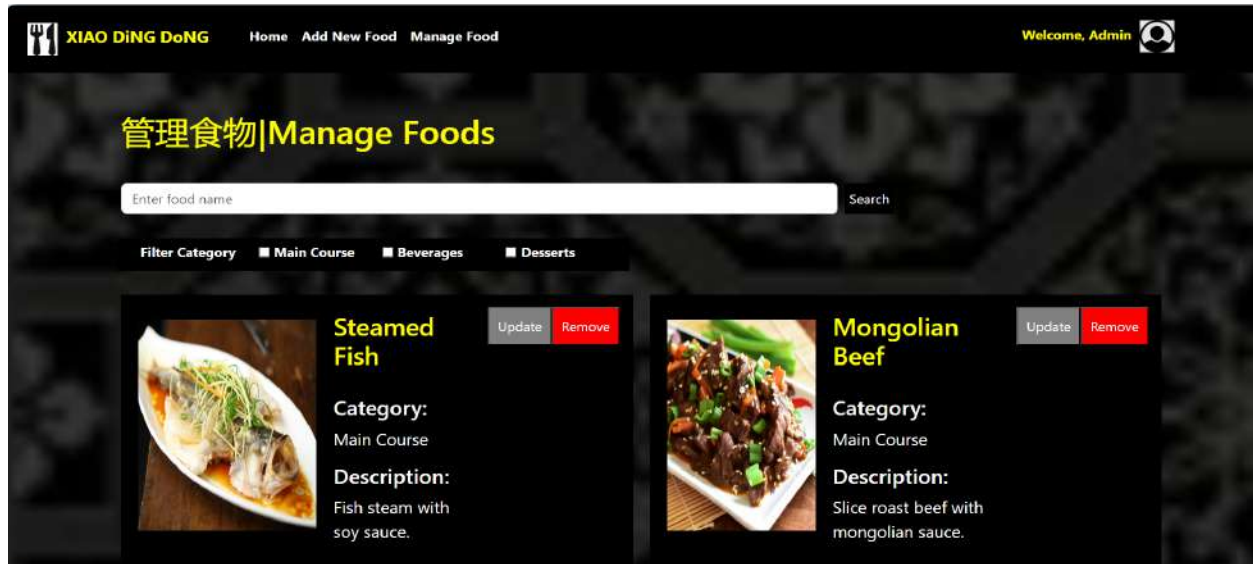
XIAO DiNG DoNG Home Add New Food Manage Food

Welcome, Admin

管理食物|Manage Foods

Enter food name

Search

Filter Category Main Course Beverages Desserts

Steamed Fish

Update Remove

Category:
Main Course

Description:
Fish steam with soy sauce.

Mongolian Beef

Update Remove

Category:
Main Course

Description:
Slice roast beef with mongolian sauce.